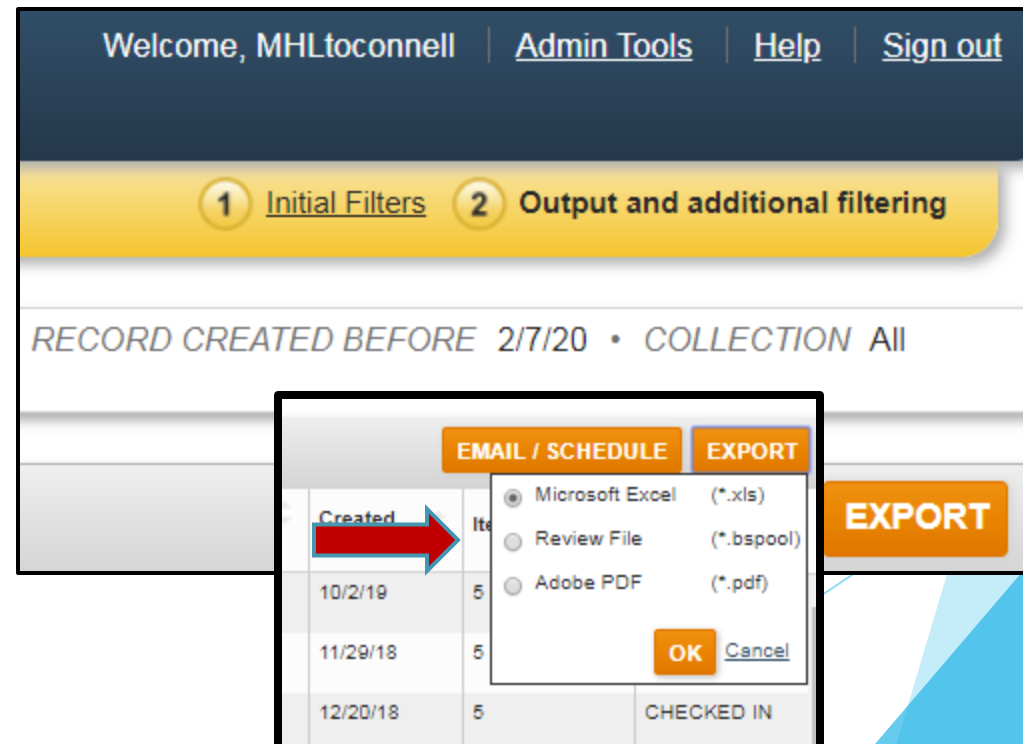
Welcome, MHLtoconnell | Admin Tools | Help | Sign out

1 Initial Filters 2 Output and additional filtering

RECORD CREATED BEFORE 2/7/20 • COLLECTION All

EMAIL / SCHEDULE EXPORT

EXPORT

Microsoft Excel (*.xls)
Review File (*.bspool)
Adobe PDF (*.pdf)

OK Cancel

| Created | Ite |  |
|---|---|---|
| 10/2/19 | 5 |  |
| 11/29/18 | 5 |  |
| 12/20/18 | 5 | CHECKED IN |